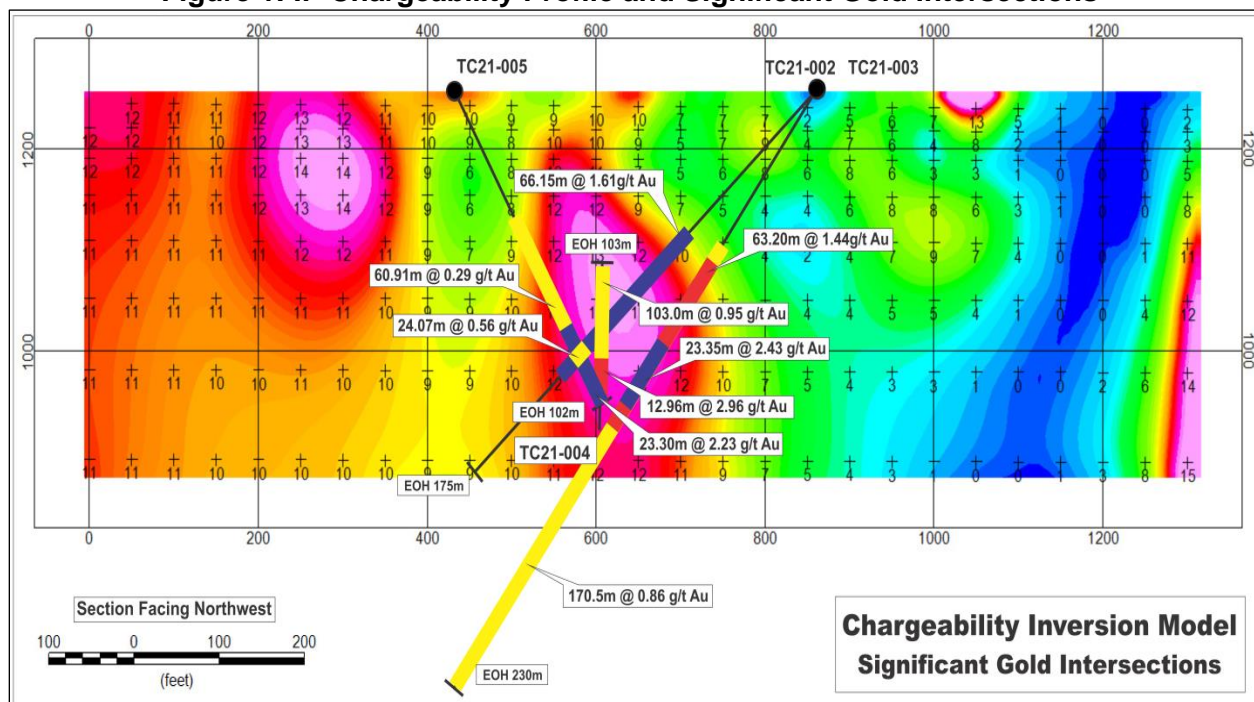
Figure 4.4: Chargeability Profile and Significant Gold Intersections

0 200 400 600 800 1000 1200

TC21-005

TC21-002 TC21-003

1200

1000

66.15m @ 1.61g/t Au

EOH 103m

63.20m @ 1.44g/t Au

60.91m @ 0.29 g/t Au

103.0m @ 0.95 g/t Au

24.07m @ 0.56 g/t Au

23.35m @ 2.43 g/t Au

EOH 102m

12.96m @ 2.96 g/t Au

23.30m @ 2.23 g/t Au

TC21-004

EOH 175m

0 200 400 600 800 1000 1200

170.5m @ 0.86 g/t Au

Section Facing Northwest

100 0 100 200

(feet)

EOH 230m

Chargeability Inversion Model
Significant Gold Intersections